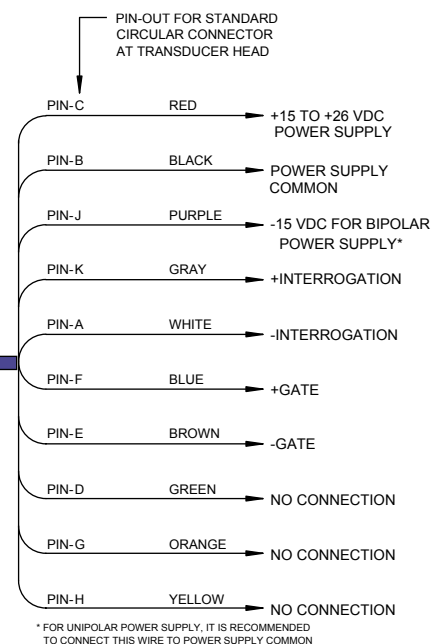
PIN-OUT FOR STANDARD CIRCULAR CONNECTOR AT TRANSDUCER HEAD

PIN-C RED +15 TO +26 VDC POWER SUPPLY

PIN-B BLACK POWER SUPPLY COMMON

PIN-J PURPLE -15 VDC FOR BIPOLAR POWER SUPPLY*

PIN-K GRAY +INTERROGATION

PIN-A WHITE -INTERROGATION

PIN-F BLUE +GATE

PIN-E BROWN -GATE

PIN-D GREEN NO CONNECTION

PIN-G ORANGE NO CONNECTION

PIN-H YELLOW NO CONNECTION

* FOR UNIPOLAR POWER SUPPLY, IT IS RECOMMENDED TO CONNECT THIS WIRE TO POWER SUPPLY COMMON